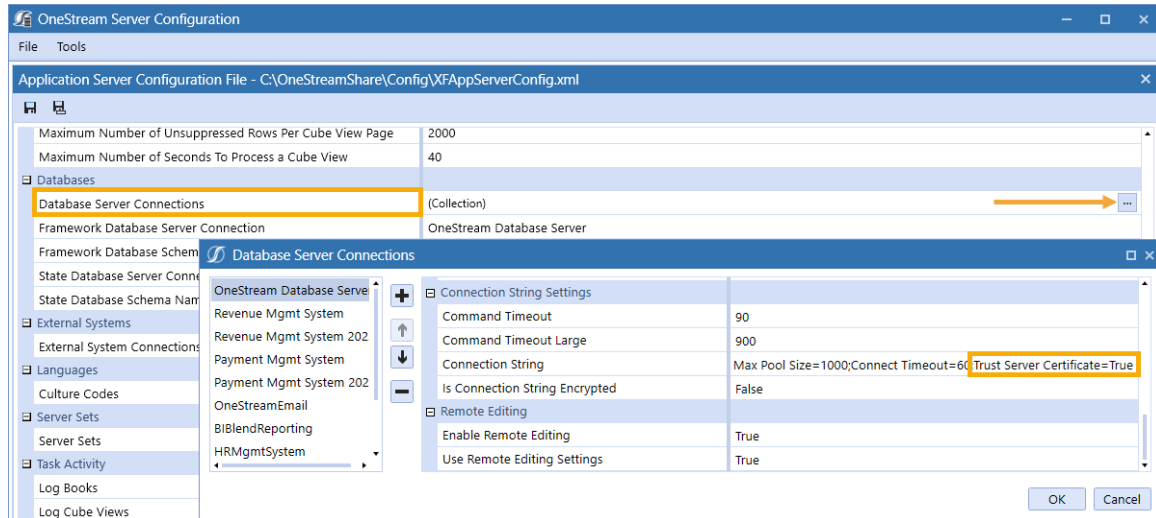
OneStream Server Configuration

File Tools

Application Server Configuration File - C:\OneStreamShare\Config\XFAppServerConfig.xml

| Maximum Number of Unsuppressed Rows Per Cube View Page | 2000 |
|---|---|
| Maximum Number of Seconds To Process a Cube View | 40 |
| ⊟ Databases | |
| Database Server Connections | (Collection) ... |
| Framework Database Server Connection | OneStream Database Server |
| Framework Database Schem | |
| State Database Server Conne | |
| State Database Schema Nam | |
| ⊟ External Systems | |
| External System Connections | |
| ⊟ Languages | |
| Culture Codes | |
| ⊟ Server Sets | |
| Server Sets | |
| ⊟ Task Activity | |
| Log Books | |
| Log Cube Views | |

Database Server Connections

OneStream Database Serve
Revenue Mgmt System
Revenue Mgmt System 202
Payment Mgmt System
Payment Mgmt System 202
OneStreamEmail
BIBlendReporting
HRMgmtSystem

| ⊟ Connection String Settings | |
|---|---|
| Command Timeout | 90 |
| Command Timeout Large | 900 |
| Connection String | Max Pool Size=1000;Connect Timeout=60 Trust Server Certificate=True |
| Is Connection String Encrypted | False |
| ⊟ Remote Editing | |
| Enable Remote Editing | True |
| Use Remote Editing Settings | True |

OK Cancel